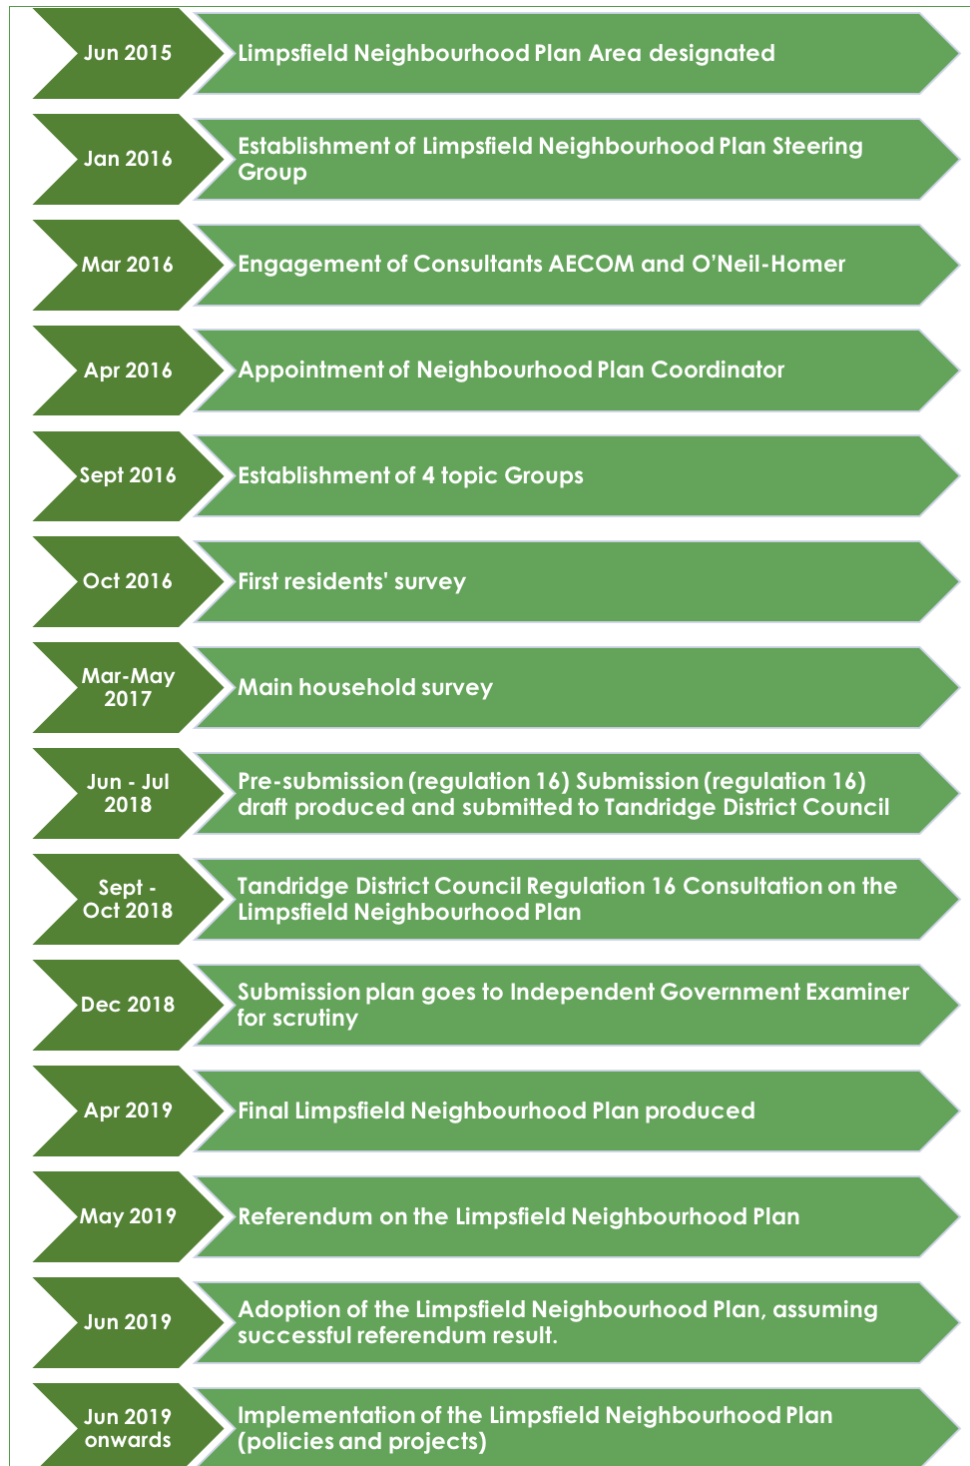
Jun 2015
Limpsfield Neighbourhood Plan Area designated

Jan 2016
Establishment of Limpsfield Neighbourhood Plan Steering Group

Mar 2016
Engagement of Consultants AECOM and O'Neil-Homer

Apr 2016
Appointment of Neighbourhood Plan Coordinator

Sept 2016
Establishment of 4 topic Groups

Oct 2016
First residents' survey

Mar-May 2017
Main household survey

Jun - Jul 2018
Pre-submission (regulation 16) Submission (regulation 16) draft produced and submitted to Tandridge District Council

Sept - Oct 2018
Tandridge District Council Regulation 16 Consultation on the Limpsfield Neighbourhood Plan

Dec 2018
Submission plan goes to Independent Government Examiner for scrutiny

Apr 2019
Final Limpsfield Neighbourhood Plan produced

May 2019
Referendum on the Limpsfield Neighbourhood Plan

Jun 2019
Adoption of the Limpsfield Neighbourhood Plan, assuming successful referendum result.

Jun 2019 onwards
Implementation of the Limpsfield Neighbourhood Plan (policies and projects)